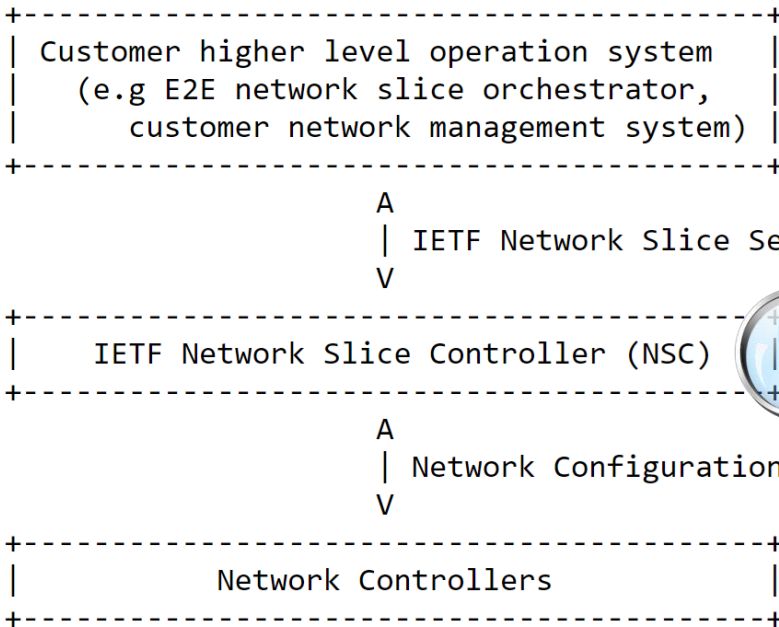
Customer higher level operation system
(e.g E2E network slice orchestrator,
customer network management system)

A
| IETF Network Slice Se
V

IETF Network Slice Controller (NSC)

A
| Network Configuration
V

Network Controllers